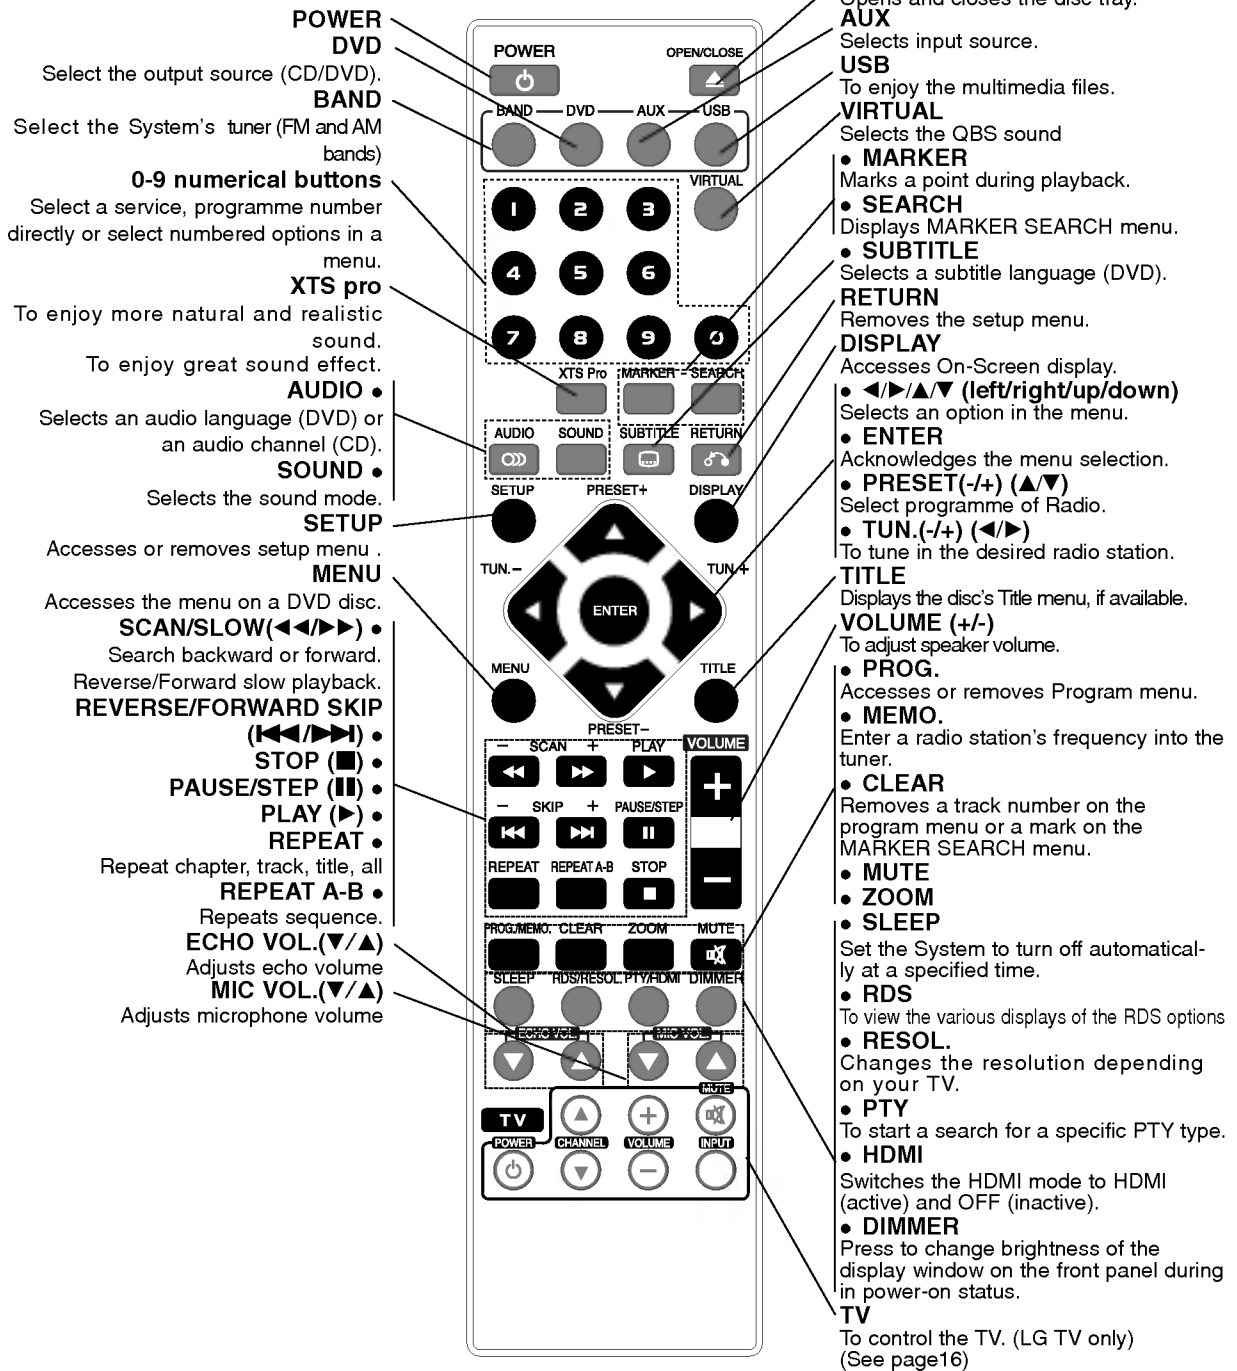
POWER
DVD
Select the output source (CD/DVD).
BAND
Select the System's tuner (FM and AM bands)
0-9 numerical buttons
Select a service, programme number directly or select numbered options in a menu.
XTS pro
To enjoy more natural and realistic sound.
To enjoy great sound effect.
AUDIO •
Selects an audio language (DVD) or an audio channel (CD).
SOUND •
Selects the sound mode.
SETUP
Accesses or removes setup menu .
MENU
Accesses the menu on a DVD disc.
SCAN/SLOW(◀◀/▶▶) •
Search backward or forward.
Reverse/Forward slow playback.
REVERSE/FORWARD SKIP (|◀◀/▶▶|) •
STOP (■) •
PAUSE/STEP (II) •
PLAY (▶) •
REPEAT •
Repeat chapter, track, title, all
REPEAT A-B •
Repeats sequence.
ECHO VOL.(▼/▲)
Adjusts echo volume
MIC VOL.(▼/▲)
Adjusts microphone volume

POWER
OPEN/CLOSE
BAND DVD AUX USB
VIRTUAL
1 2 3 4 5 6 7 8 9 0
XTS Pro
MARKER SEARCH
AUDIO SOUND SUBTITLE RETURN
SETUP PRESET+ DISPLAY
TUN.– ENTER TUN.+
MENU TITLE
PRESET–
– SCAN + PLAY VOLUME
– SKIP + PAUSE/STEP
REPEAT REPEAT A-B STOP
PROG./MEMO. CLEAR ZOOM MUTE
SLEEP RDS/RESOL. PTY/HDMI DIMMER
ECHO VOL. MIC VOL.
MUTE
TV
POWER CHANNEL VOLUME INPUT

Opens and closes the disc tray.
AUX
Selects input source.
USB
To enjoy the multimedia files.
VIRTUAL
Selects the QBS sound
• MARKER
Marks a point during playback.
• SEARCH
Displays MARKER SEARCH menu.
• SUBTITLE
Selects a subtitle language (DVD).
RETURN
Removes the setup menu.
DISPLAY
Accesses On-Screen display.
• ◀/▶/▲/▼ (left/right/up/down)
Selects an option in the menu.
• ENTER
Acknowledges the menu selection.
• PRESET(-/+) (▲/▼)
Select programme of Radio.
• TUN.(-/+) (◀/▶)
To tune in the desired radio station.
TITLE
Displays the disc's Title menu, if available.
VOLUME (+/-)
To adjust speaker volume.
• PROG.
Accesses or removes Program menu.
• MEMO.
Enter a radio station's frequency into the tuner.
• CLEAR
Removes a track number on the program menu or a mark on the MARKER SEARCH menu.
• MUTE
• ZOOM
• SLEEP
Set the System to turn off automatically at a specified time.
• RDS
To view the various displays of the RDS options
• RESOL.
Changes the resolution depending on your TV.
• PTY
To start a search for a specific PTY type.
• HDMI
Switches the HDMI mode to HDMI (active) and OFF (inactive).
• DIMMER
Press to change brightness of the display window on the front panel during in power-on status.
TV
To control the TV. (LG TV only) (See page16)